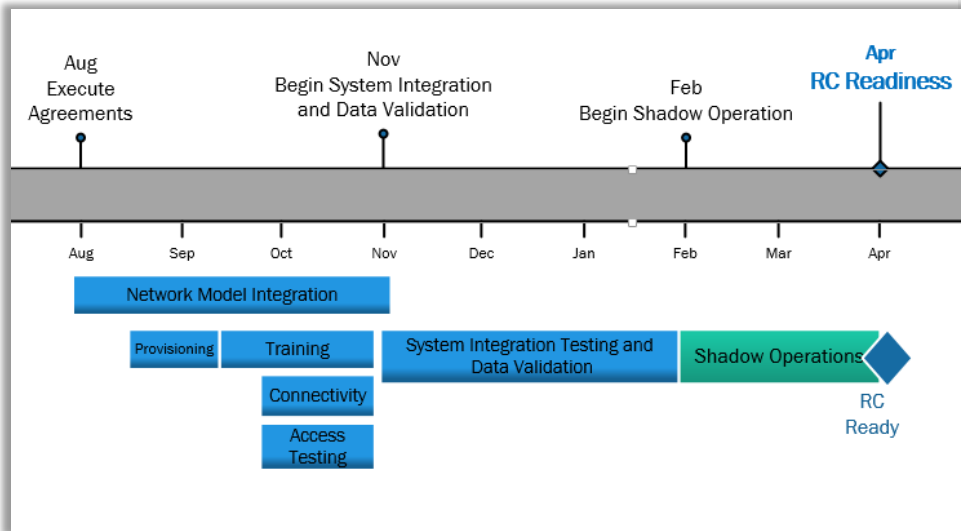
Aug
Execute
Agreements

Nov
Begin System Integration
and Data Validation

Feb
Begin Shadow Operation

Apr
RC Readiness

Aug Sep Oct Nov Dec Jan Feb Mar Apr

Network Model Integration

Provisioning

Training

Connectivity

Access
Testing

System Integration Testing and
Data Validation

Shadow Operations

RC
Ready